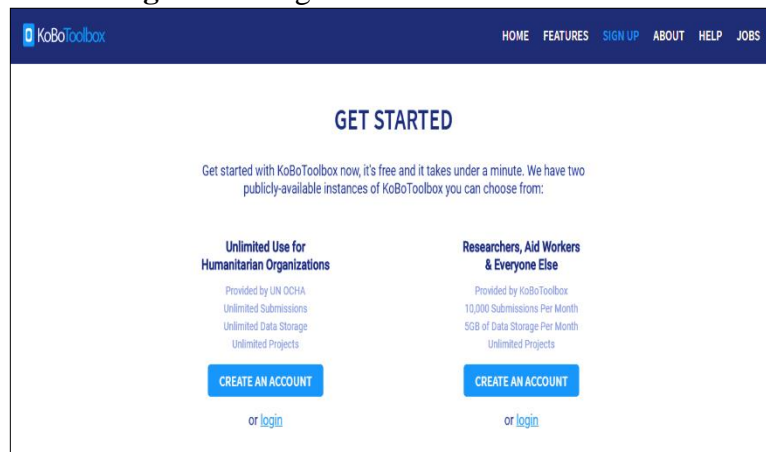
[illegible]

KoBoToolbox

HOME FEATURES SIGN UP ABOUT HELP JOBS

GET STARTED

Get started with KoBoToolbox now, it's free and it takes under a minute. We have two publicly-available instances of KoBoToolbox you can choose from:

Unlimited Use for Humanitarian Organizations

Provided by UN OCHA
Unlimited Submissions
Unlimited Data Storage
Unlimited Projects

CREATE AN ACCOUNT

or login

Researchers, Aid Workers & Everyone Else

Provided by KoBoToolbox
10,000 Submissions Per Month
5GB of Data Storage Per Month
Unlimited Projects

CREATE AN ACCOUNT

or login